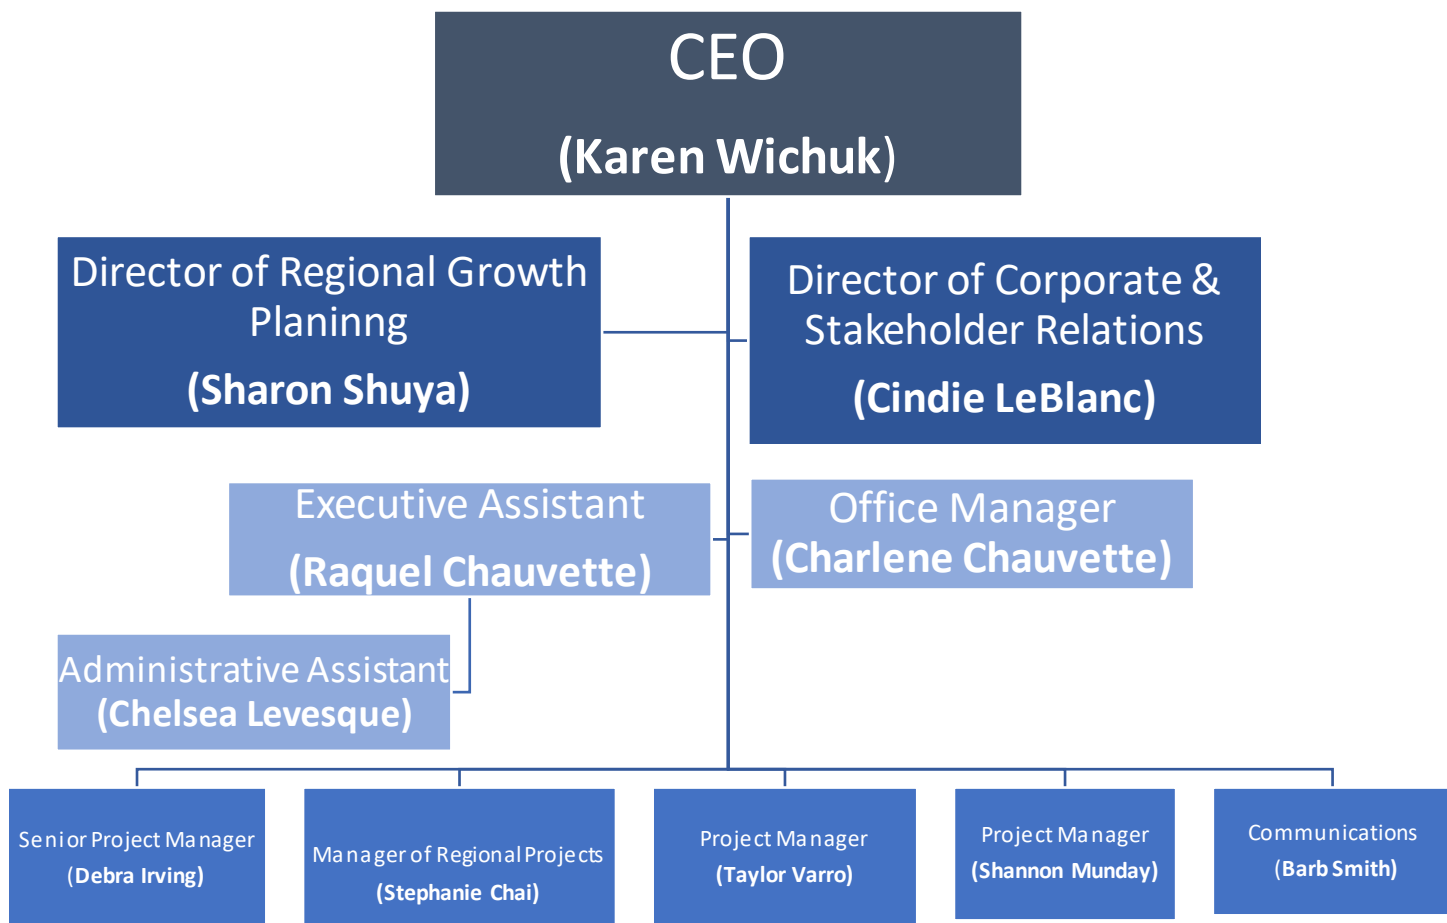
CEO

(Karen Wichuk)

Director of Regional Growth Planinng

(Sharon Shuya)

Director of Corporate & Stakeholder Relations

(Cindie LeBlanc)

Executive Assistant

(Raquel Chauvette)

Office Manager
(Charlene Chauvette)

Administrative Assistant
(Chelsea Levesque)

Senior Project Manager
(Debra Irving)

Manager of Regional Projects
(Stephanie Chai)

Project Manager
(Taylor Varro)

Project Manager
(Shannon Munday)

Communications
(Barb Smith)